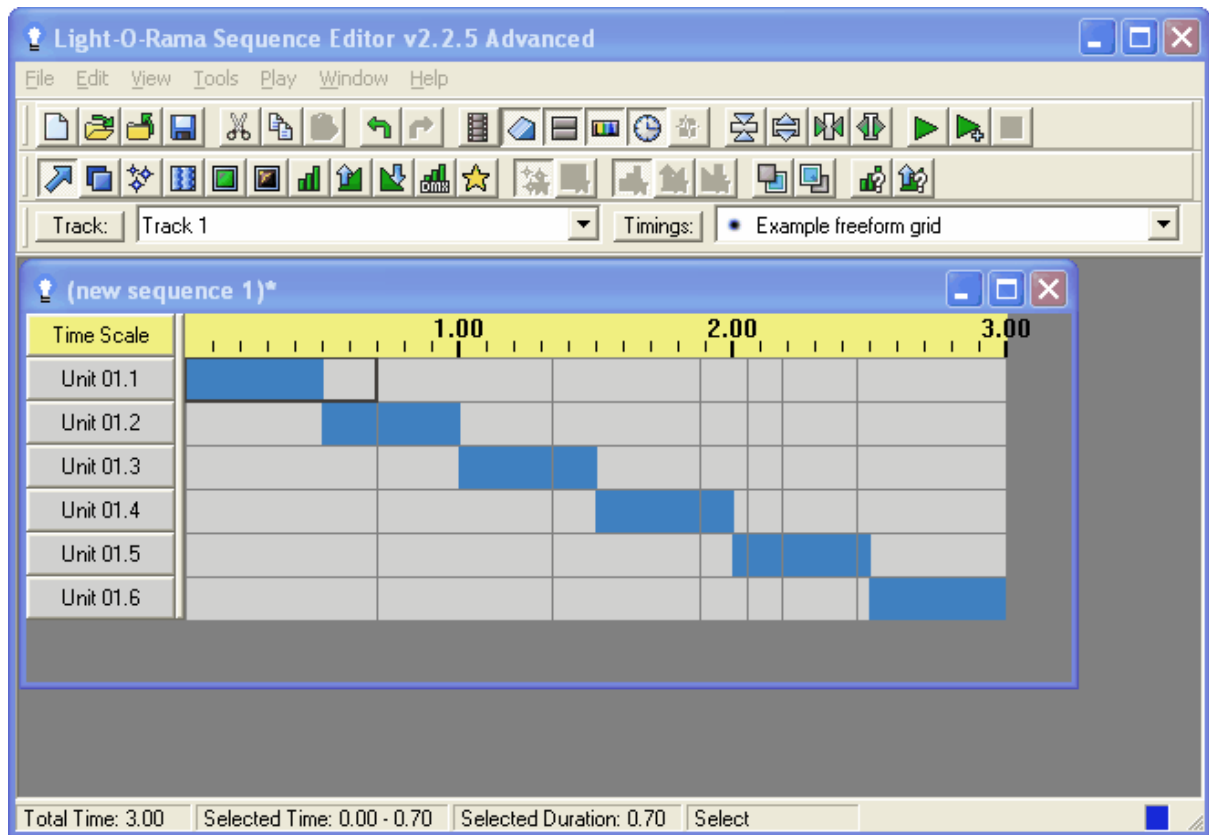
Light-O-Rama Sequence Editor v2.2.5 Advanced

File Edit View Tools Play Window Help

Track: Track 1

Timings: Example freeform grid

(new sequence 1)*

Time Scale

1.00

2.00

3.00

Unit 01.1

Unit 01.2

Unit 01.3

Unit 01.4

Unit 01.5

Unit 01.6

Total Time: 3.00 | Selected Time: 0.00 - 0.70 | Selected Duration: 0.70 | Select